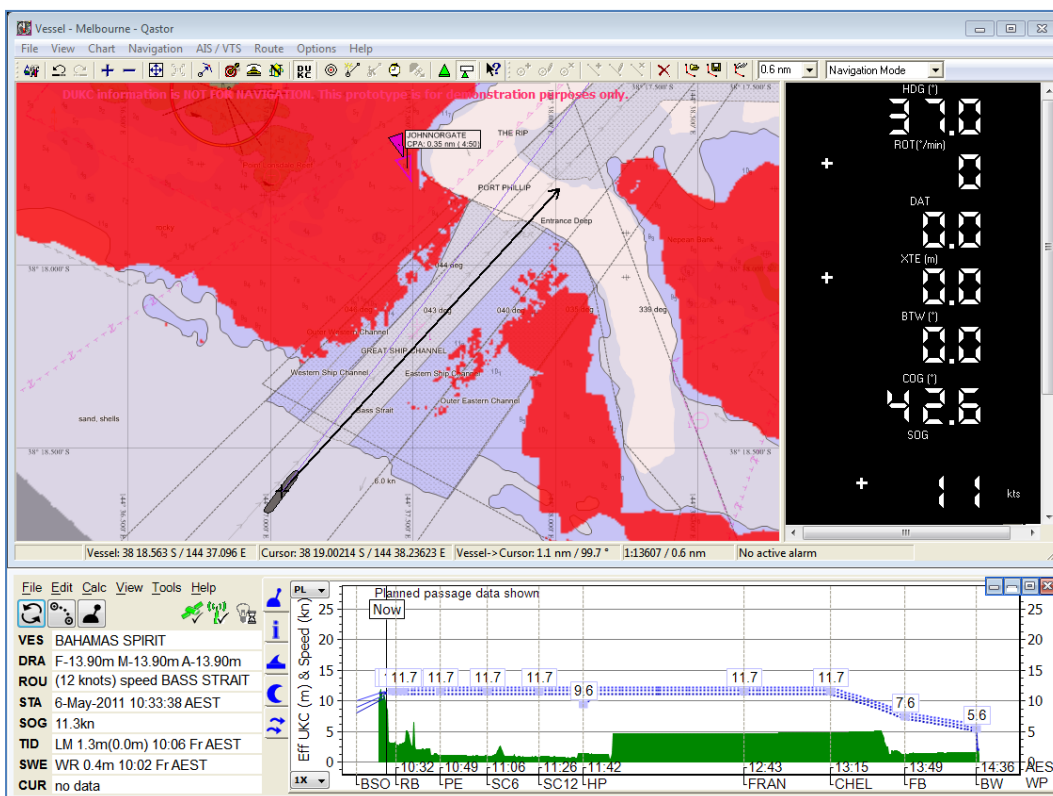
Vessel - Melbourne - Qastor

File View Chart Navigation AIS / VTS Route Options Help

0.6 nm Navigation Mode

DUKC information is NOT FOR NAVIGATION. This prototype is for demonstration purposes only.

JOHNNORGATE
CPA: 0.35 nm ( 4:50)

THE RIP

PORT PHILLIP

Entrance Deep

Nepean Bank

044 deg

043 deg

035 deg

339 deg

South Channel

GREAT SHIP CHANNEL

Western Ship Channel

Eastern Ship Channel

Outer Eastern Channel

Bass Strait

sand, shells

rocky

6.0 kn

38° 18.000' S

38° 18.500' S

38° 17.500' S

HDG (°)
37.0
ROT(°/min)
0
DAT
0.0
XTE (m)
0.0
BTW (°)
0.0
COG (°)
42.6
SOG
11 kts

Vessel: 38 18.563 S / 144 37.096 E | Cursor: 38 19.00214 S / 144 38.23623 E | Vessel-> Cursor: 1.1 nm / 99.7 ° | 1:13607 / 0.6 nm | No active alarm

File Edit Calc View Tools Help

| VES | BAHAMAS SPIRIT |
|---|---|
| DRA | F-13.90m M-13.90m A-13.90m |
| ROU | (12 knots) speed BASS STRAIT |
| STA | 6-May-2011 10:33:38 AEST |
| SOG | 11.3kn |
| TID | LM 1.3m(0.0m) 10:06 Fr AEST |
| SWE | WR 0.4m 10:02 Fr AEST |
| CUR | no data |

PL

Planned passage data shown

Now

Eff UKC (m) & Speed (kn)

25 20 15 10 5 0

11.7 11.7 11.7 11.7 9.6 11.7 11.7 7.6 5.6

1X

BSO 10:32 RB 10:49 PE 11:06 SC6 11:26 SC12 11:42 HP 12:43 FRAN 13:15 CHEL 13:49 FB 14:36 BW AEST WP